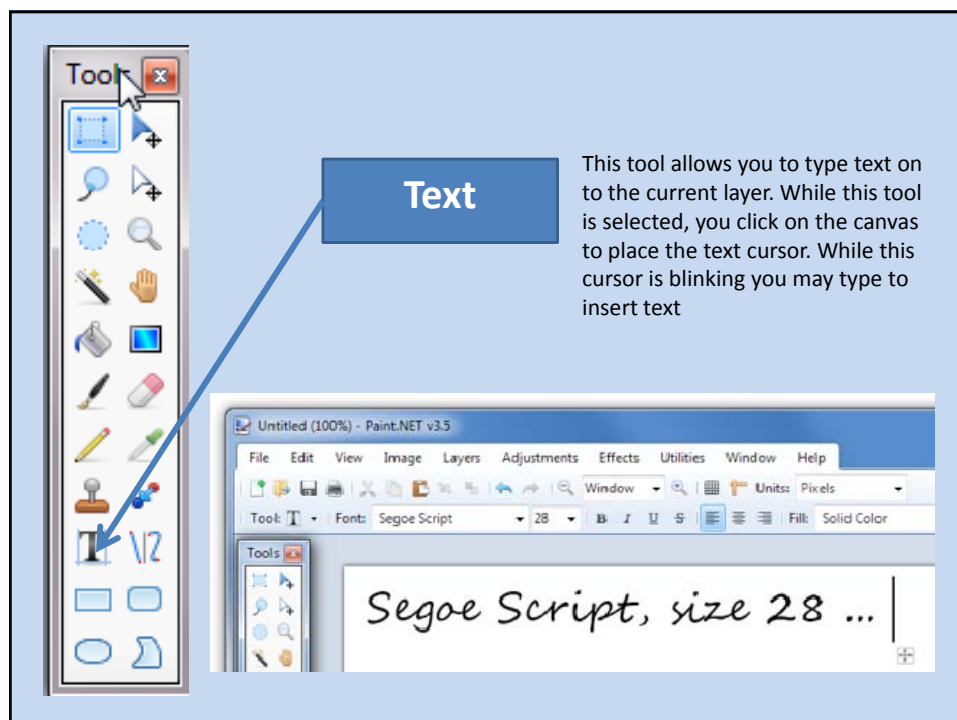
Tool

Text

This tool allows you to type text on to the current layer. While this tool is selected, you click on the canvas to place the text cursor. While this cursor is blinking you may type to insert text

Untitled (100%) - Paint.NET v3.5

File Edit View Image Layers Adjustments Effects Utilities Window Help

Window Units: Pixels

Tool: Font: Segoe Script 28 B I U S Fill: Solid Color

Tools

Segoe Script, size 28 ...